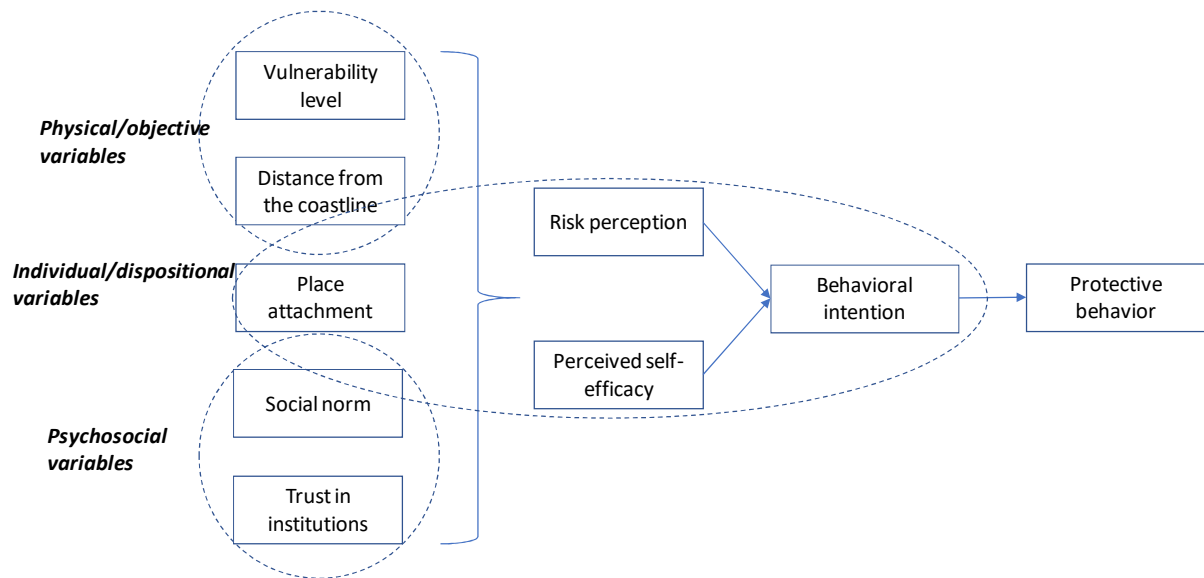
Physical/objective variables

Vulnerability level

Distance from the coastline

Individual/dispositional variables

Place attachment

Psychosocial variables

Social norm

Trust in institutions

Risk perception

Perceived self-efficacy

Behavioral intention

Protective behavior